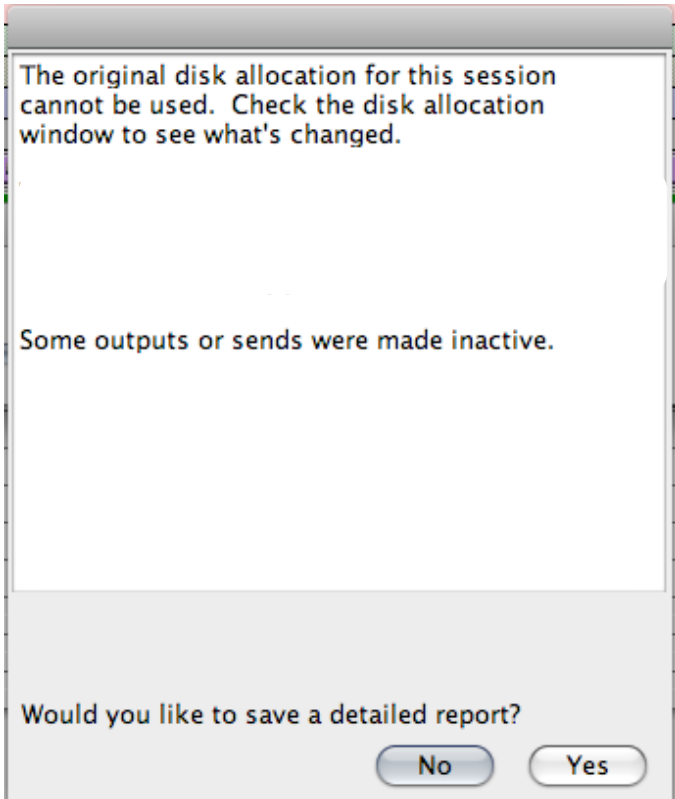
The original disk allocation for this session cannot be used.  Check the disk allocation window to see what's changed.

Some outputs or sends were made inactive.

Would you like to save a detailed report?

No

Yes